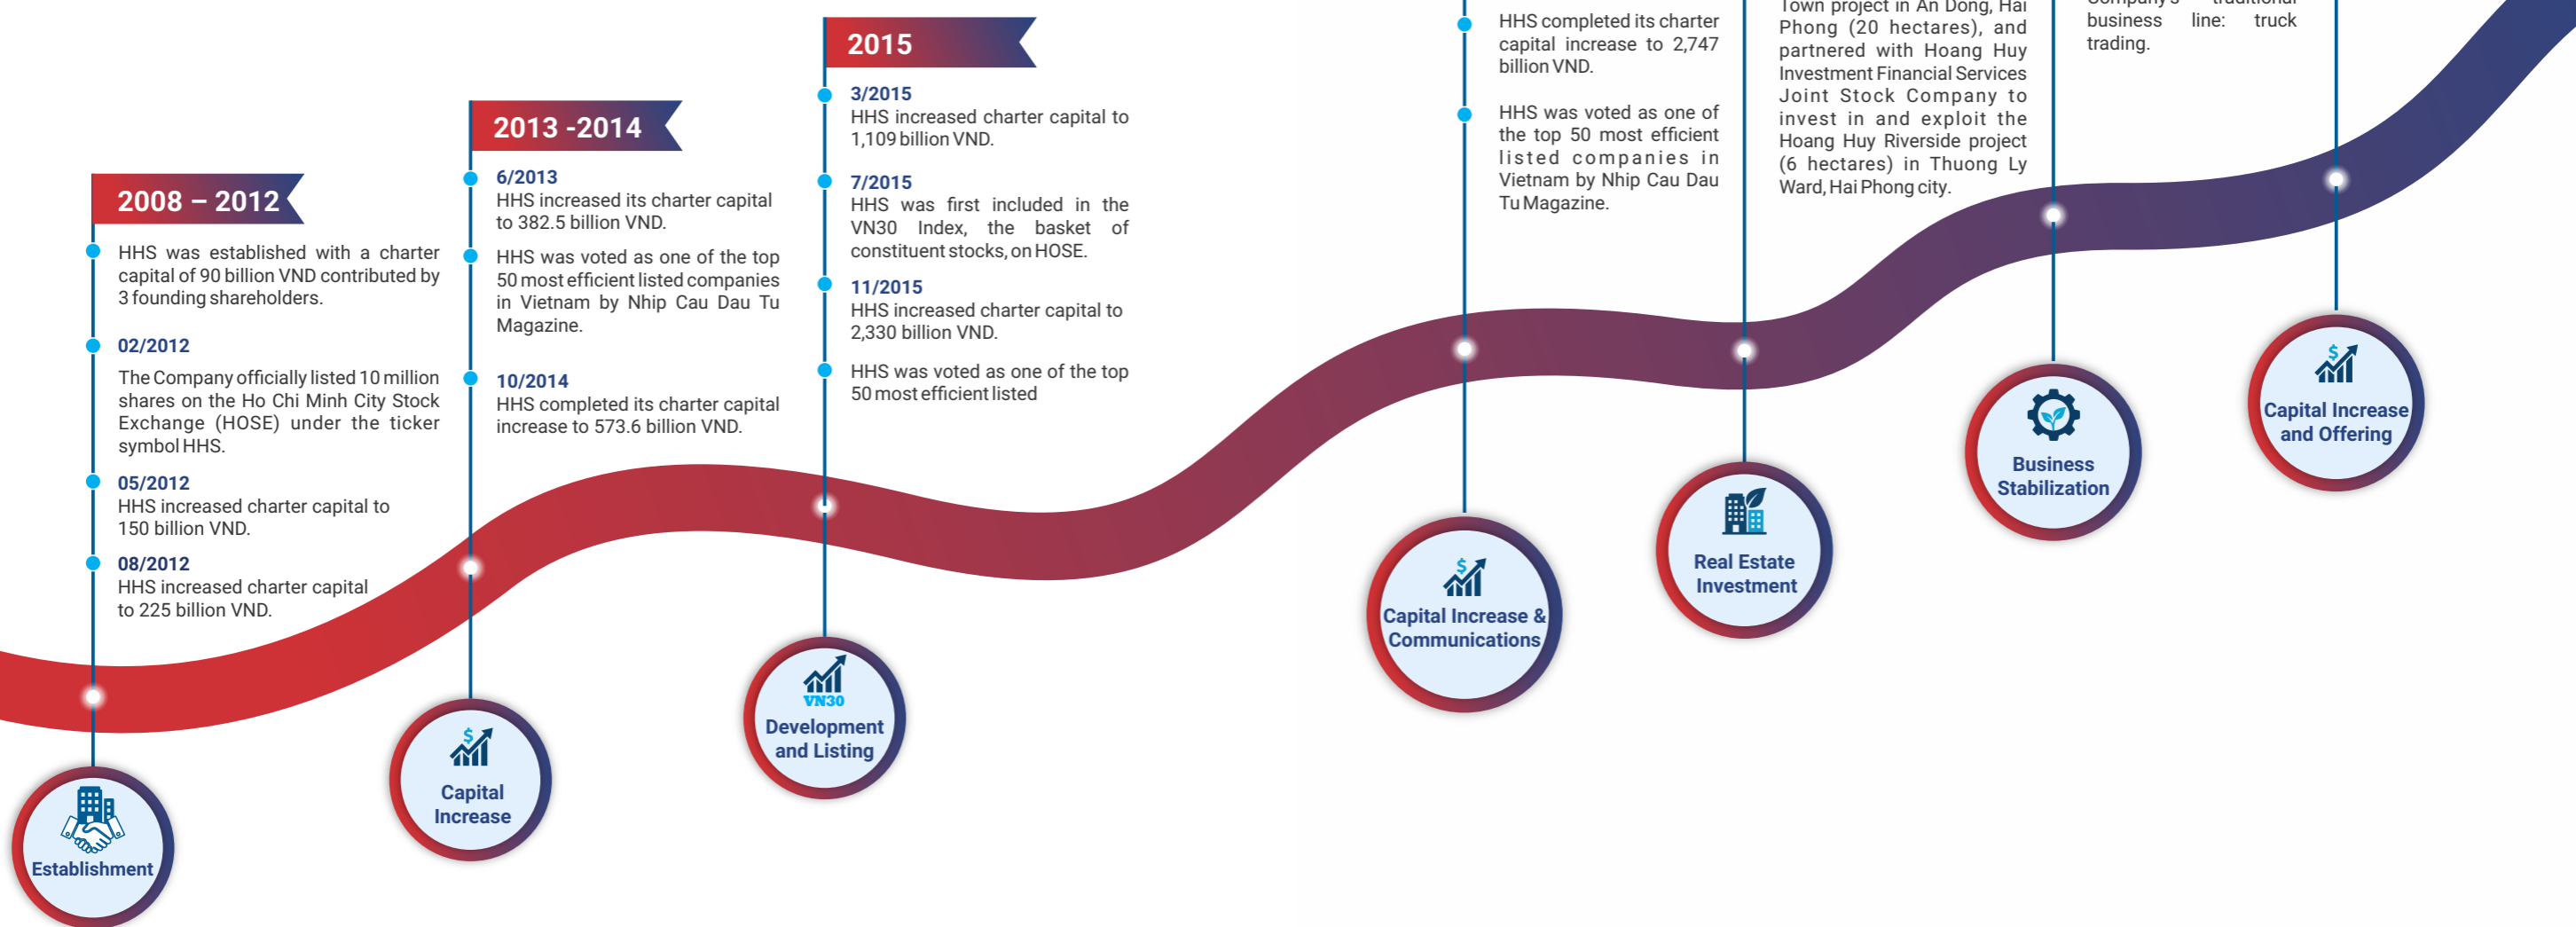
2008 – 2012

HHS was established with a charter capital of 90 billion VND contributed by 3 founding shareholders.

02/2012

The Company officially listed 10 million shares on the Ho Chi Minh City Stock Exchange (HOSE) under the ticker symbol HHS.

05/2012
HHS increased charter capital to 150 billion VND.

08/2012
HHS increased charter capital to 225 billion VND.

Establishment

2013 -2014

6/2013
HHS increased its charter capital to 382.5 billion VND.

HHS was voted as one of the top 50 most efficient listed companies in Vietnam by Nhip Cau Dau Tu Magazine.

10/2014
HHS completed its charter capital increase to 573.6 billion VND.

Capital Increase

2015

3/2015
HHS increased charter capital to 1,109 billion VND.

7/2015
HHS was first included in the VN30 Index, the basket of constituent stocks, on HOSE.

11/2015
HHS increased charter capital to 2,330 billion VND.

HHS was voted as one of the top 50 most efficient listed

VN30
Development and Listing

HHS completed its charter capital increase to 2,747 billion VND.

HHS was voted as one of the top 50 most efficient listed companies in Vietnam by Nhip Cau Dau Tu Magazine.

Capital Increase & Communications

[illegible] Town project in An Dong, Hai Phong (20 hectares), and partnered with Hoang Huy Investment Financial Services Joint Stock Company to invest in and exploit the Hoang Huy Riverside project (6 hectares) in Thuong Ly Ward, Hai Phong city.

Real Estate Investment

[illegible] Company's traditional business line: truck trading.

Business Stabilization

Capital Increase and Offering